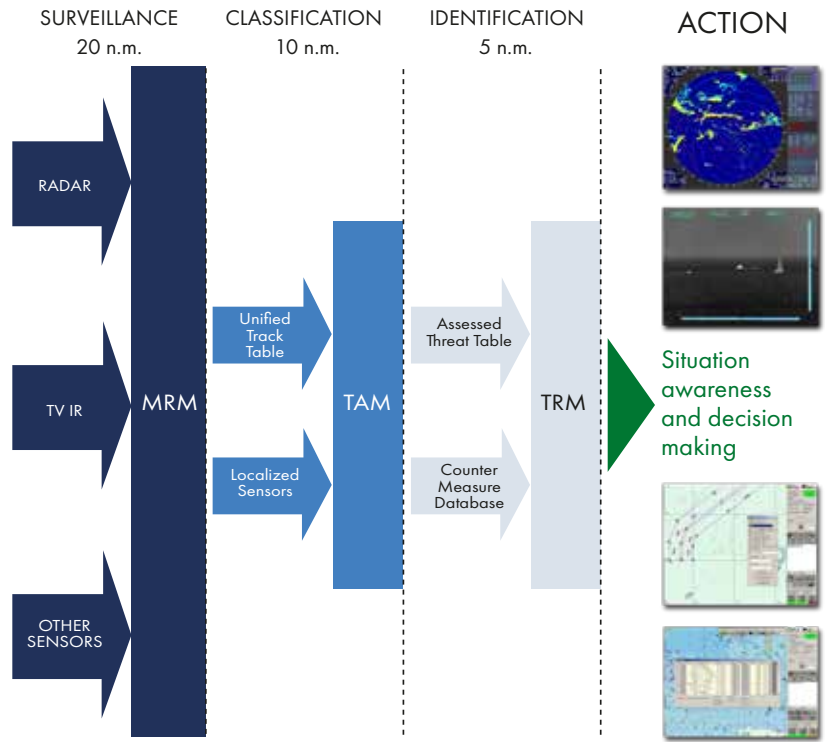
SURVEILLANCE
20 n.m.

CLASSIFICATION
10 n.m.

IDENTIFICATION
5 n.m.

ACTION

RADAR

TV IR

OTHER SENSORS

MRM

Unified Track Table

Localized Sensors

TAM

Assessed Threat Table

Counter Measure Database

TRM

Situation awareness and decision making